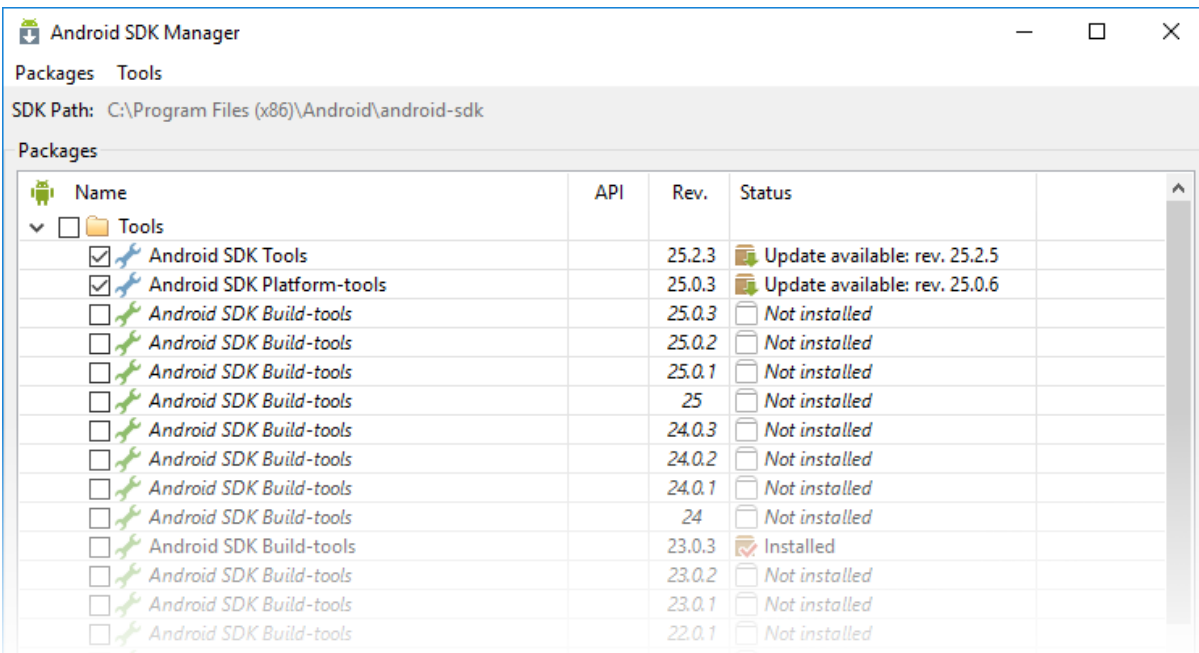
Android SDK Manager

Packages Tools

SDK Path: C:\Program Files (x86)\Android\android-sdk

Packages

| Name | API | Rev. | Status |
|---|---|---|---|
| Tools | | | |
| Android SDK Tools | | 25.2.3 | Update available: rev. 25.2.5 |
| Android SDK Platform-tools | | 25.0.3 | Update available: rev. 25.0.6 |
| Android SDK Build-tools | | 25.0.3 | Not installed |
| Android SDK Build-tools | | 25.0.2 | Not installed |
| Android SDK Build-tools | | 25.0.1 | Not installed |
| Android SDK Build-tools | | 25 | Not installed |
| Android SDK Build-tools | | 24.0.3 | Not installed |
| Android SDK Build-tools | | 24.0.2 | Not installed |
| Android SDK Build-tools | | 24.0.1 | Not installed |
| Android SDK Build-tools | | 24 | Not installed |
| Android SDK Build-tools | | 23.0.3 | Installed |
| Android SDK Build-tools | | 23.0.2 | Not installed |
| Android SDK Build-tools | | 23.0.1 | Not installed |
| Android SDK Build-tools | | 22.0.1 | Not installed |